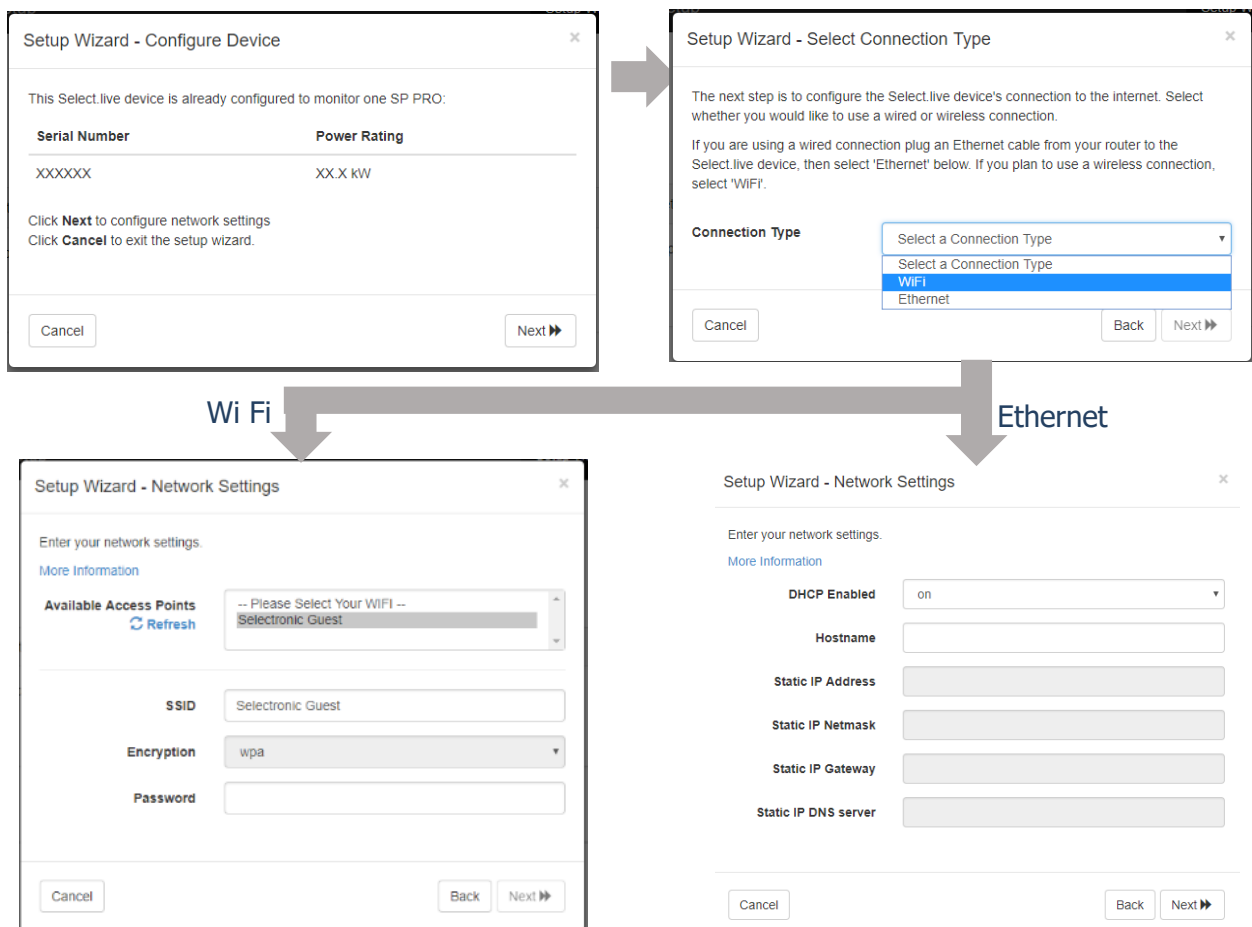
Setup Wizard - Configure Device

×

This Select.live device is already configured to monitor one SP PRO:

| Serial Number | Power Rating |
|---|---|
| XXXXXX | XX.X kW |

Click **Next** to configure network settings
Click **Cancel** to exit the setup wizard.

Cancel

Next ⏩

Setup Wizard - Select Connection Type

×

The next step is to configure the Select.live device's connection to the internet. Select whether you would like to use a wired or wireless connection.

If you are using a wired connection plug an Ethernet cable from your router to the Select.live device, then select 'Ethernet' below. If you plan to use a wireless connection, select 'WiFi'.

Connection Type

Select a Connection Type

Select a Connection Type
WiFi
Ethernet

Cancel

Back

Next ⏩

Wi Fi

Ethernet

Setup Wizard - Network Settings

×

Enter your network settings.

More Information

Available Access Points

Refresh

-- Please Select Your WIFI --
Selectronic Guest

SSID

Selectronic Guest

Encryption

wpa

Password

Cancel

Back

Next ⏩

Setup Wizard - Network Settings

×

Enter your network settings.

More Information

DHCP Enabled

on

Hostname

Static IP Address

Static IP Netmask

Static IP Gateway

Static IP DNS server

Cancel

Back

Next ⏩